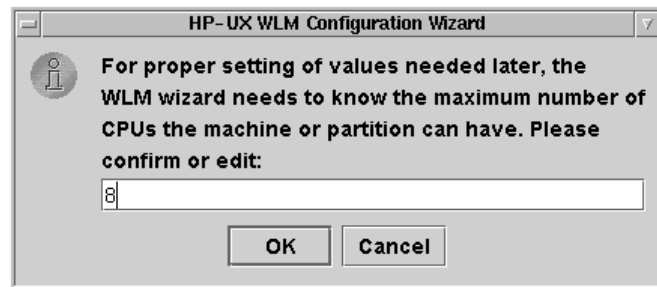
HP-UX WLM Configuration Wizard

For proper setting of values needed later, the WLM wizard needs to know the maximum number of CPUs the machine or partition can have. Please confirm or edit:

8

OK Cancel